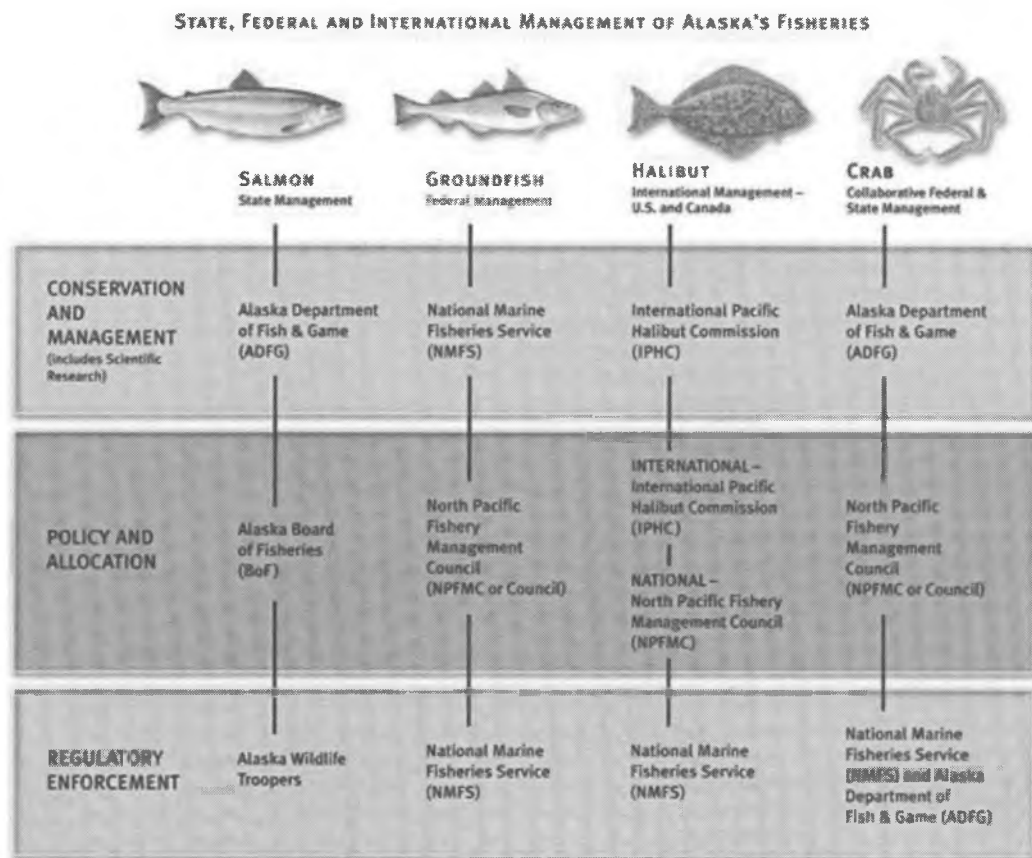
STATE, FEDERAL AND INTERNATIONAL MANAGEMENT OF ALASKA'S FISHERIES

| | SALMON State Management | GROUNDFISH Federal Management | HALIBUT International Management – U.S. and Canada | CRAB Collaborative Federal & State Management |
|---|---|---|---|---|
| CONSERVATION AND MANAGEMENT (includes Scientific Research) | Alaska Department of Fish & Game (ADFG) | National Marine Fisheries Service (NMFS) | International Pacific Halibut Commission (IPHC) | Alaska Department of Fish & Game (ADFG) |
| POLICY AND ALLOCATION | Alaska Board of Fisheries (BoF) | North Pacific Fishery Management Council (NPFMC or Council) | INTERNATIONAL – International Pacific Halibut Commission (IPHC) NATIONAL – North Pacific Fishery Management Council (NPFMC) | North Pacific Fishery Management Council (NPFMC or Council) |
| REGULATORY ENFORCEMENT | Alaska Wildlife Troopers | National Marine Fisheries Service (NMFS) | National Marine Fisheries Service (NMFS) | National Marine Fisheries Service (NMFS) and Alaska Department of Fish & Game (ADFG) |